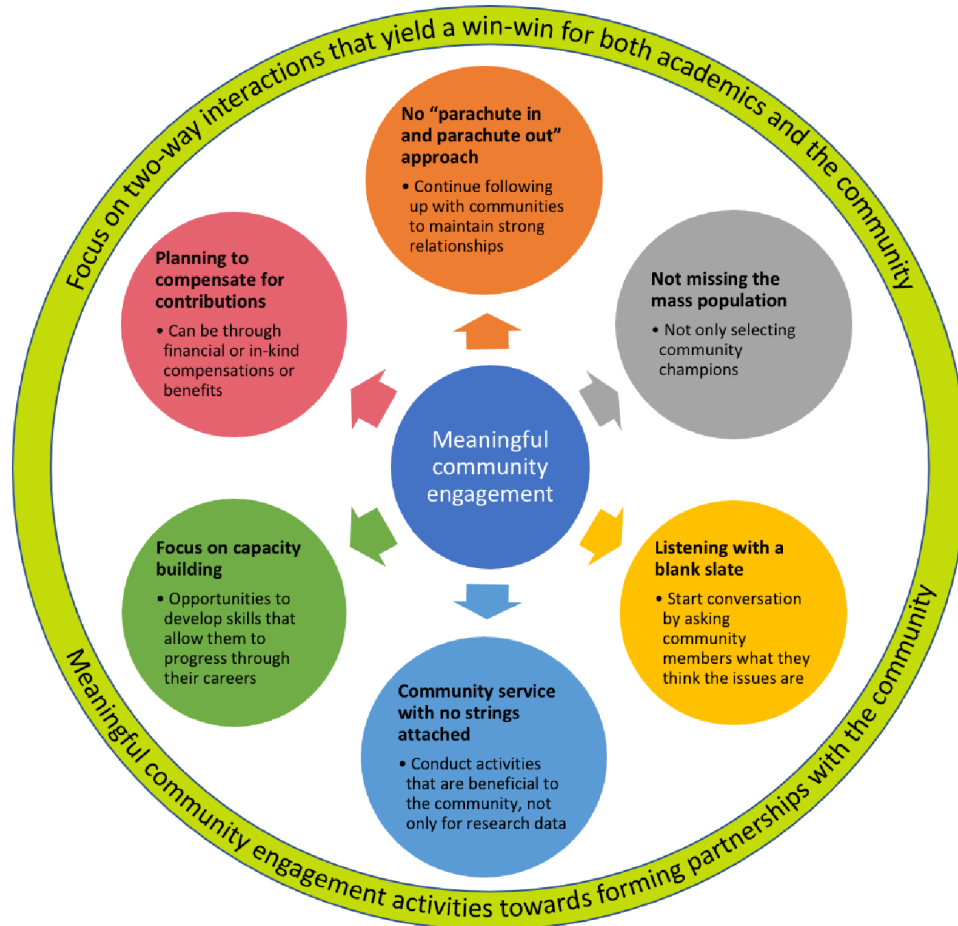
Focus on two-way interactions that yield a win-win for both academics and the community

No "parachute in and parachute out" approach

• Continue following up with communities to maintain strong relationships

Not missing the mass population

• Not only selecting community champions

Listening with a blank slate

• Start conversation by asking community members what they think the issues are

Community service with no strings attached

• Conduct activities that are beneficial to the community, not only for research data

Focus on capacity building

• Opportunities to develop skills that allow them to progress through their careers

Planning to compensate for contributions

• Can be through financial or in-kind compensations or benefits

Meaningful community engagement

Meaningful community engagement activities towards forming partnerships with the community